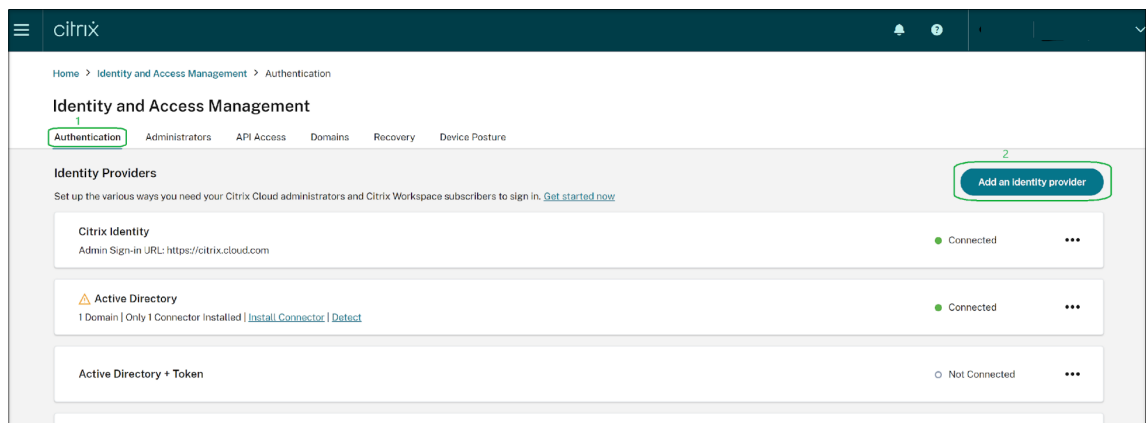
citrix

Home > Identity and Access Management > Authentication

Identity and Access Management

1

Authentication Administrators API Access Domains Recovery Device Posture

Identity Providers

Set up the various ways you need your Citrix Cloud administrators and Citrix Workspace subscribers to sign in. Get started now

2

Add an identity provider

Citrix Identity

Admin Sign-in URL: https://citrix.cloud.com

Connected

Active Directory

1 Domain | Only 1 Connector Installed | Install Connector | Detect

Connected

Active Directory + Token

Not Connected